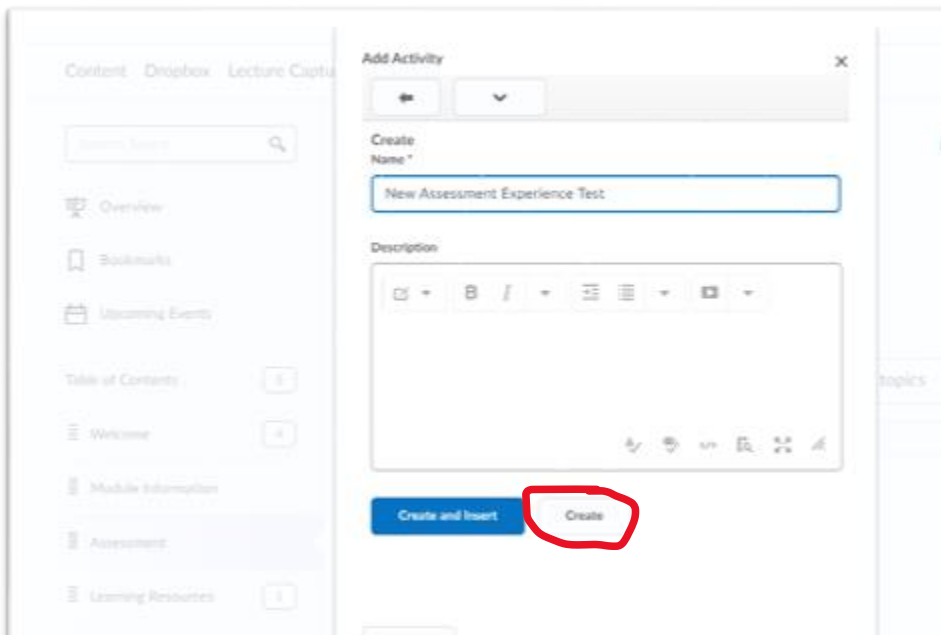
Content Dropbox Lecture Captu

Search Topics

Overview

Bookmarks

Upcoming Events

Table of Contents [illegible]

Welcome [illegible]

Module Information

Assessment

Learning Resources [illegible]

topics

Add Activity

×

Create

Name *

New Assessment Experience Test

Description

B I

Create and Insert

Create